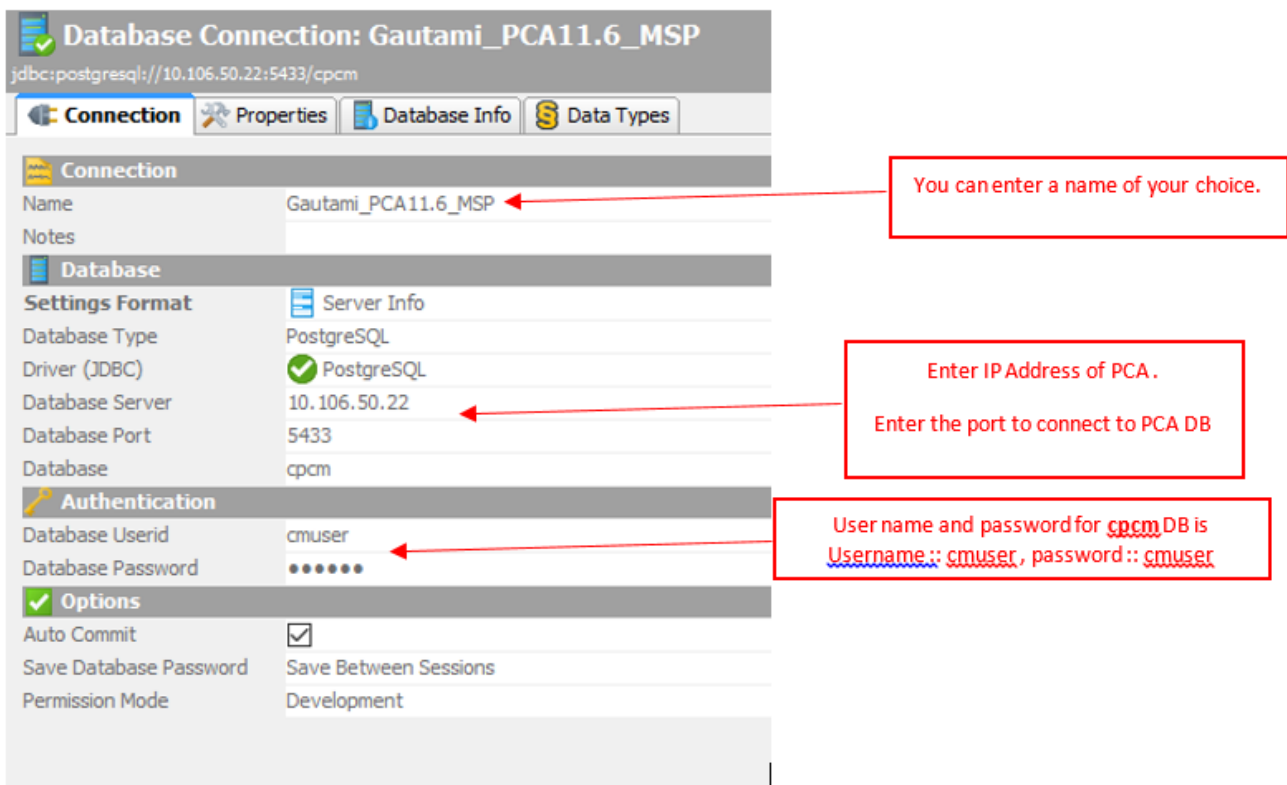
Database Connection: Gautami_PCA11.6_MSP
jdbc:postgresql://10.106.50.22:5433/cpcm

Connection | Properties | Database Info | Data Types

Connection
Name | Gautami_PCA11.6_MSP
Notes

Database
Settings Format | Server Info
Database Type | PostgreSQL
Driver (JDBC) | PostgreSQL
Database Server | 10.106.50.22
Database Port | 5433
Database | cpcm

Authentication
Database Userid | cmuser
Database Password | ••••••

Options
Auto Commit | ☑
Save Database Password | Save Between Sessions
Permission Mode | Development

You can enter a name of your choice.

Enter IP Address of PCA.

Enter the port to connect to PCA DB

User name and password for cpcm DB is
Username :: cmuser , password :: cmuser